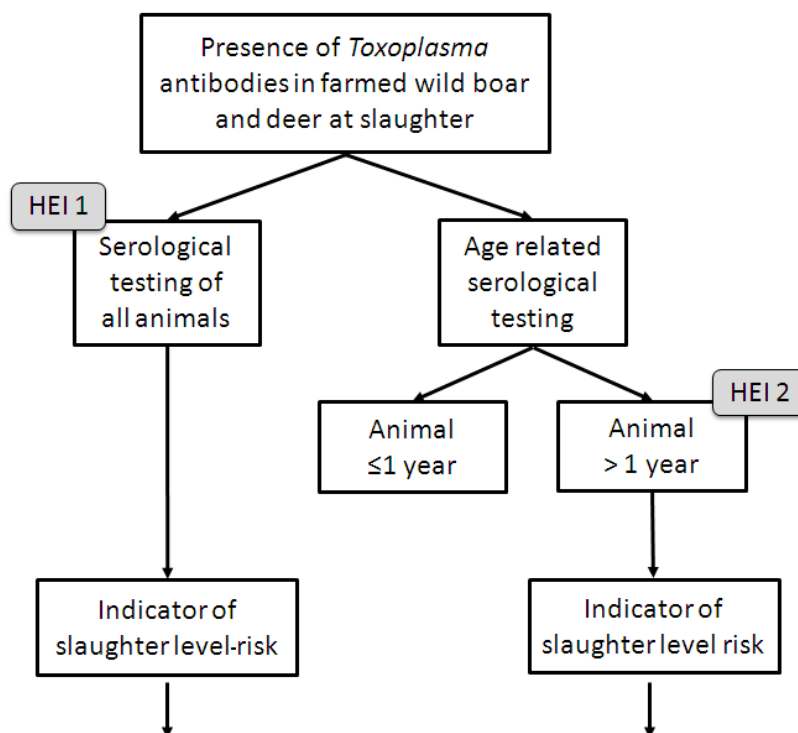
Presence of *Toxoplasma* antibodies in farmed wild boar and deer at slaughter

HEI 1

Serological testing of all animals

Age related serological testing

Animal ≤1 year

HEI 2

Animal > 1 year

Indicator of slaughter level-risk

Indicator of slaughter level risk